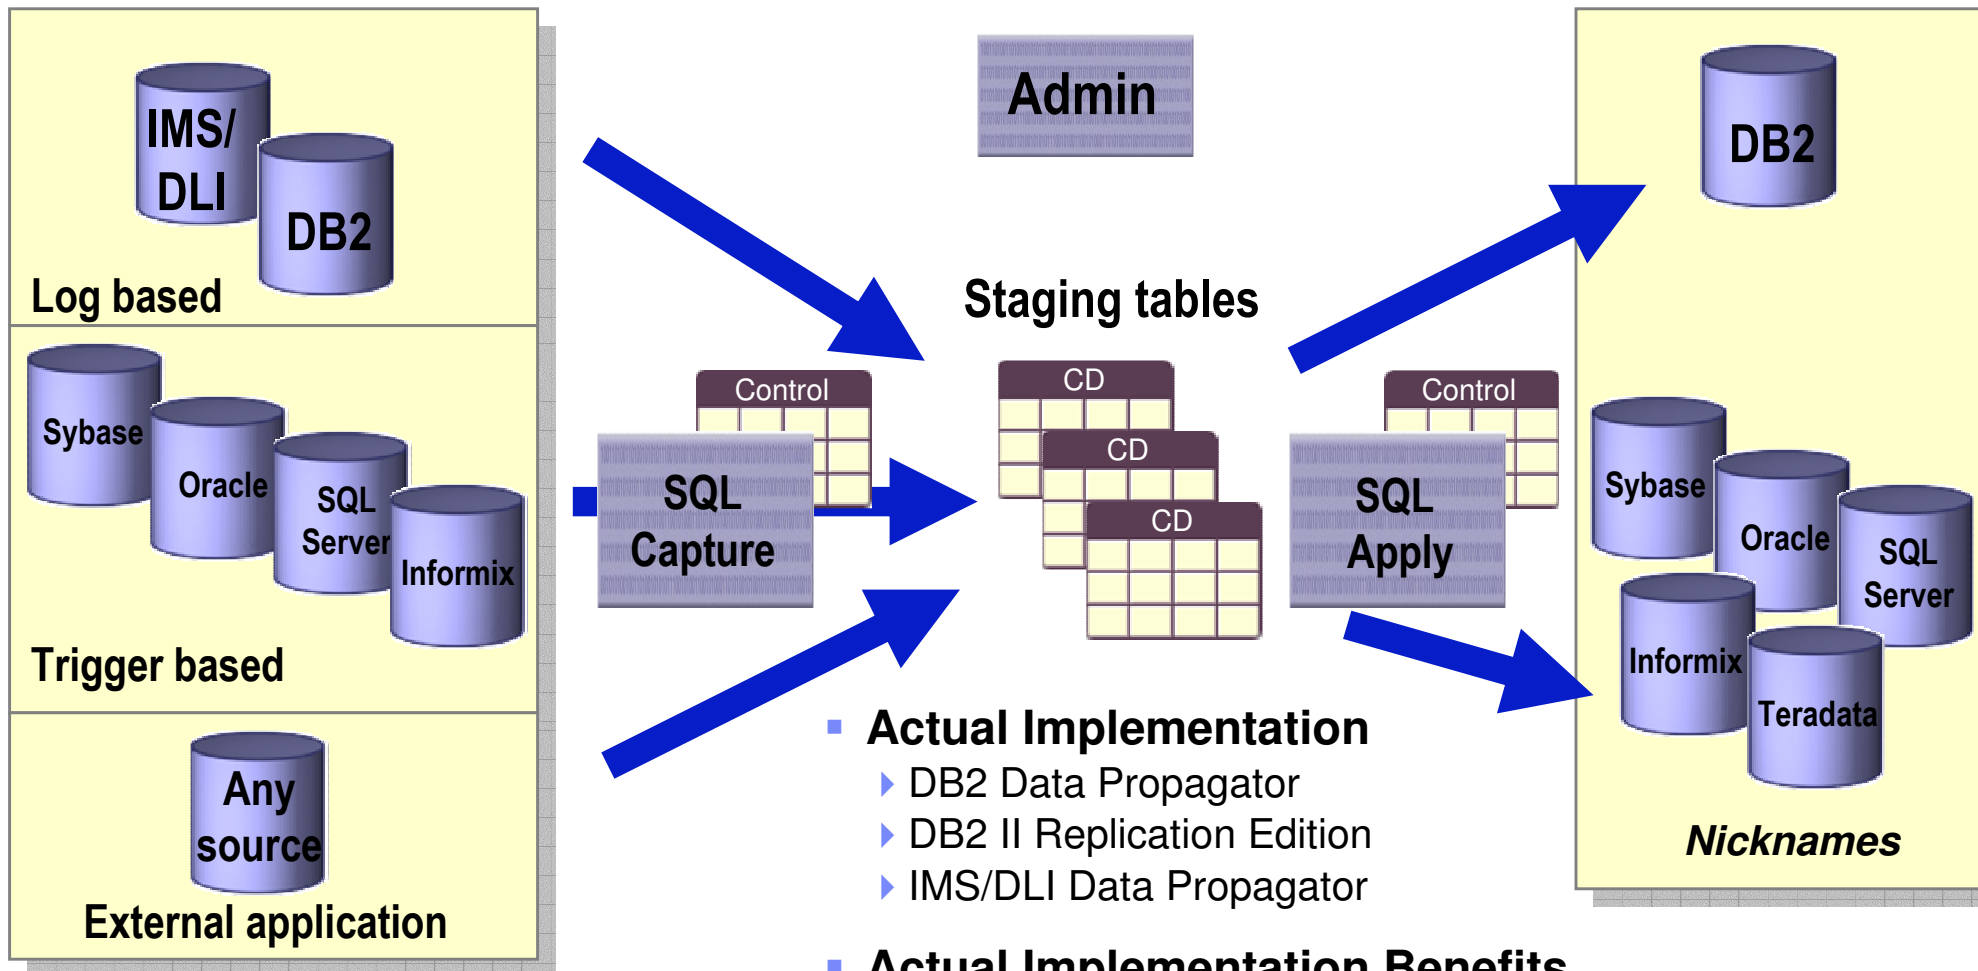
IMS/ DLI

DB2

Log based

Sybase

Oracle

SQL Server

Informix

Trigger based

Any source

External application

Admin

Staging tables

Control

SQL Capture

CD

CD

CD

Control

SQL Apply

DB2

Sybase

Oracle

SQL Server

Informix

Teradata

Nicknames

Actual Implementation
DB2 Data Propagator
DB2 II Replication Edition
IMS/DLI Data Propagator

Actual Implementation Benefits